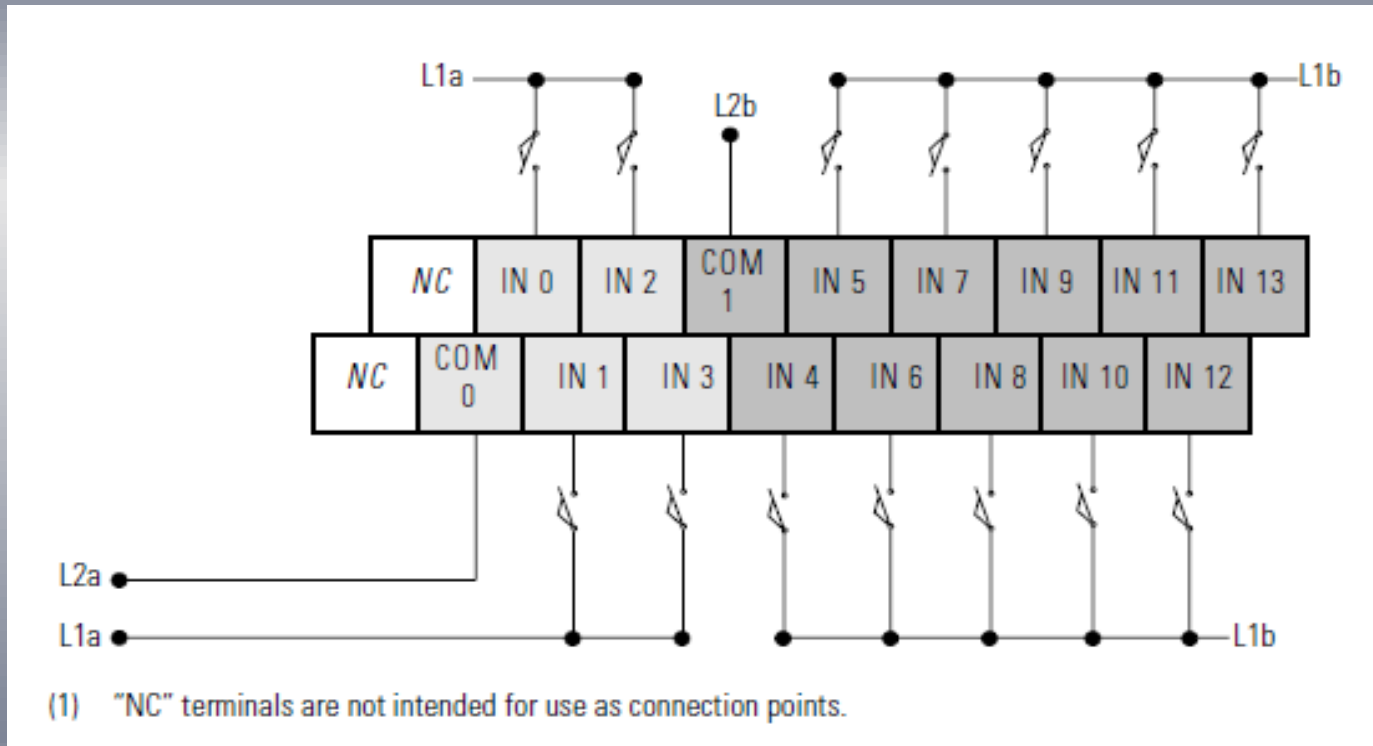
L1a
L2b
L1b

| NC | IN 0 | IN 2 | COM 1 | IN 5 | IN 7 | IN 9 | IN 11 | IN 13 |
|---|---|---|---|---|---|---|---|---|

| NC | COM 0 | IN 1 | IN 3 | IN 4 | IN 6 | IN 8 | IN 10 | IN 12 |
|---|---|---|---|---|---|---|---|---|

L2a
L1a
L1b

(1) "NC" terminals are not intended for use as connection points.